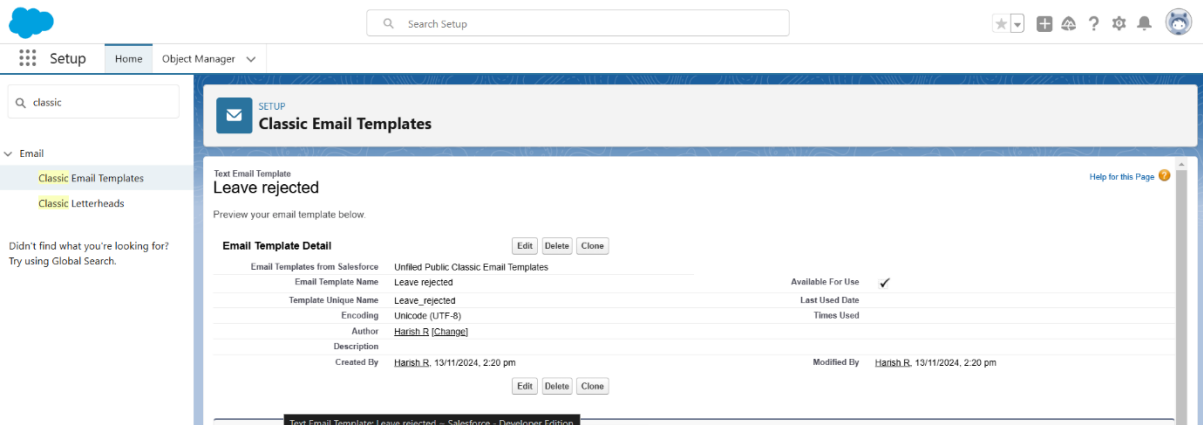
Search Setup

Setup Home Object Manager

classic

Email
Classic Email Templates
Classic Letterheads

Didn't find what you're looking for? Try using Global Search.

SETUP
Classic Email Templates

Text Email Template
Leave rejected

Help for this Page

Preview your email template below.

Email Template Detail
Edit Delete Clone

| | | | |
|---|---|---|---|
| Email Templates from Salesforce | Unfiled Public Classic Email Templates | | |
| Email Template Name | Leave rejected | Available For Use | ✓ |
| Template Unique Name | Leave_rejected | Last Used Date | |
| Encoding | Unicode (UTF-8) | Times Used | |
| Author | Harish R [Change] | | |
| Description | | | |
| Created By | Harish R, 13/11/2024, 2:20 pm | Modified By | Harish R, 13/11/2024, 2:20 pm |

Edit Delete Clone

Text Email Template: Leave rejected ~ Salesforce - Developer Edition